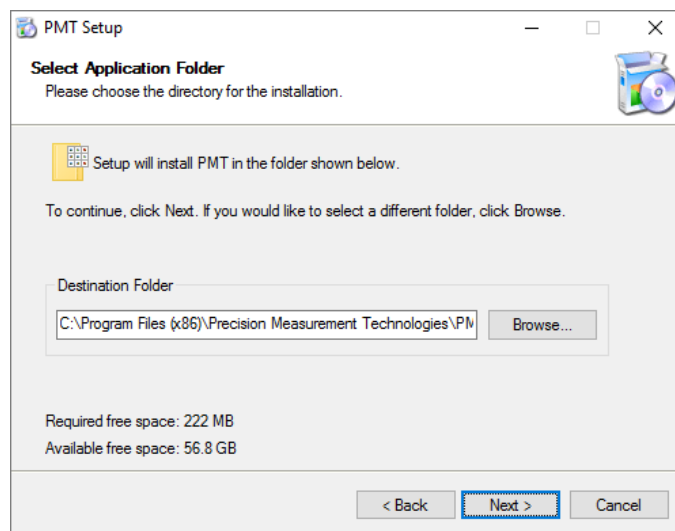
PMT Setup

Select Application Folder
Please choose the directory for the installation.

Setup will install PMT in the folder shown below.

To continue, click Next. If you would like to select a different folder, click Browse.

Destination Folder

C:\Program Files (x86)\Precision Measurement Technologies\PM

Browse...

Required free space: 222 MB
Available free space: 56.8 GB

< Back
Next >
Cancel